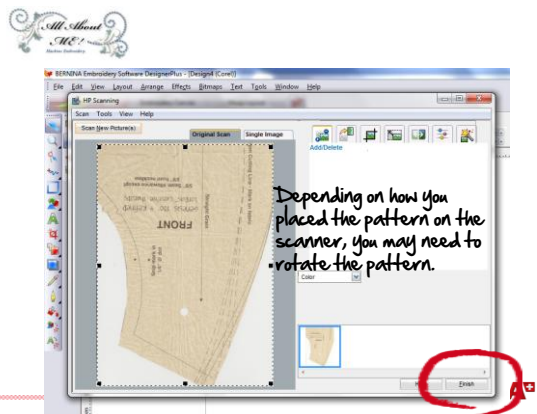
All About ME!

BERNINA Embroidery Software DesignerPlus - [Design4 (Corel)]

File Edit View Layout Arrange Effects Bitmaps Text Tools Window Help

HP Scanning

Scan Tools View Help

Scan New Picture(s)

Original Scan

Single Image

Add/Delete

FRONT

Depending on how you placed the pattern on the scanner, you may need to rotate the pattern.

Color

Finish